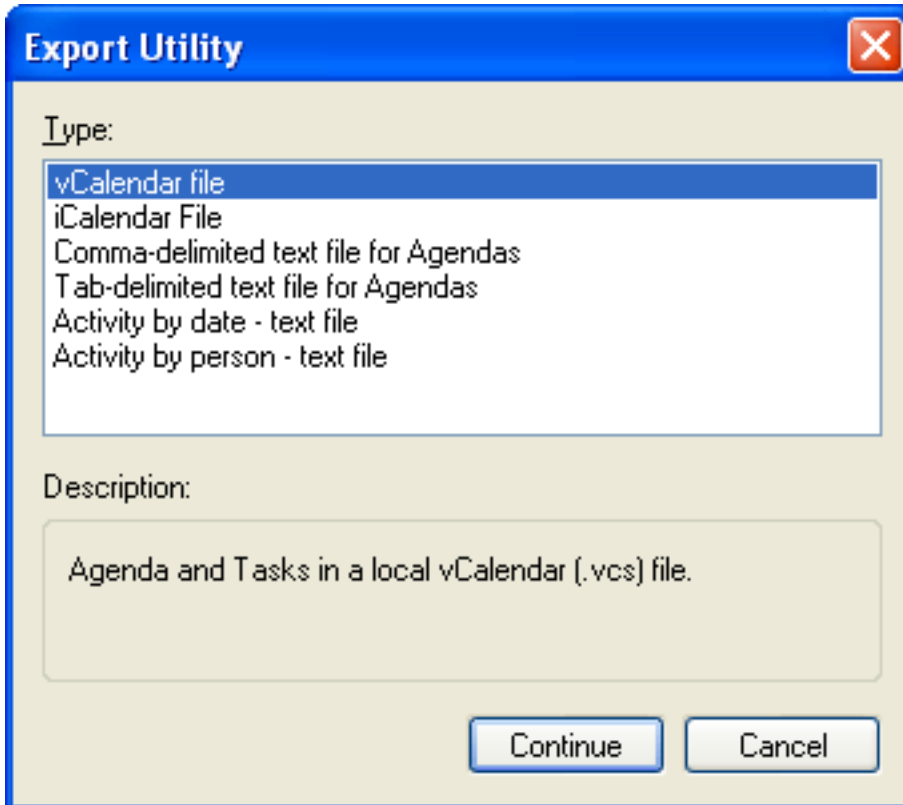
Export Utility

Type:

vCalendar file
iCalendar File
Comma-delimited text file for Agendas
Tab-delimited text file for Agendas
Activity by date - text file
Activity by person - text file

Description:

Agenda and Tasks in a local vCalendar (.vcs) file.

Continue
Cancel